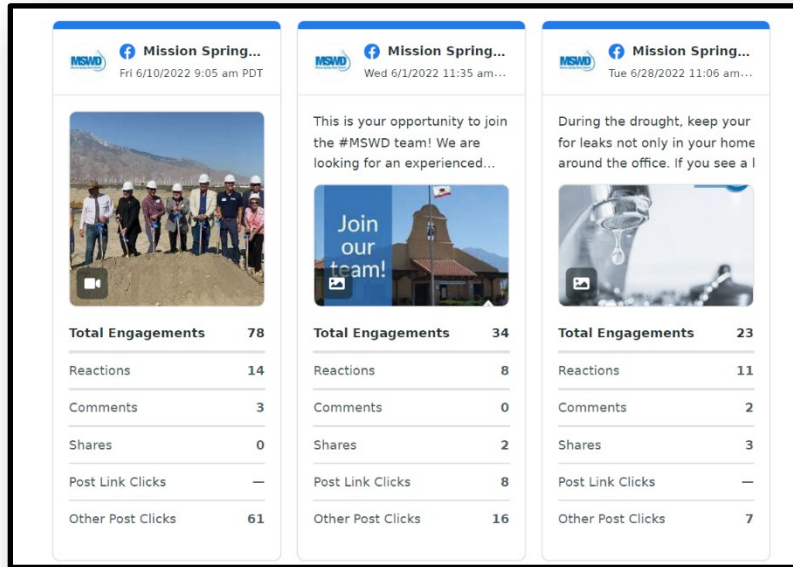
MSWD Mission Spring...
Fri 6/10/2022 9:05 am PDT

| Total Engagements | 78 |
|---|---|
| Reactions | 14 |
| Comments | 3 |
| Shares | 0 |
| Post Link Clicks | — |
| Other Post Clicks | 61 |

MSWD Mission Spring...
Wed 6/1/2022 11:35 am...

This is your opportunity to join the #MSWD team! We are looking for an experienced...

Join our team!

| Total Engagements | 34 |
|---|---|
| Reactions | 8 |
| Comments | 0 |
| Shares | 2 |
| Post Link Clicks | 8 |
| Other Post Clicks | 16 |

MSWD Mission Spring...
Tue 6/28/2022 11:06 am...

During the drought, keep your for leaks not only in your home around the office. If you see a l

| Total Engagements | 23 |
|---|---|
| Reactions | 11 |
| Comments | 2 |
| Shares | 3 |
| Post Link Clicks | — |
| Other Post Clicks | 7 |